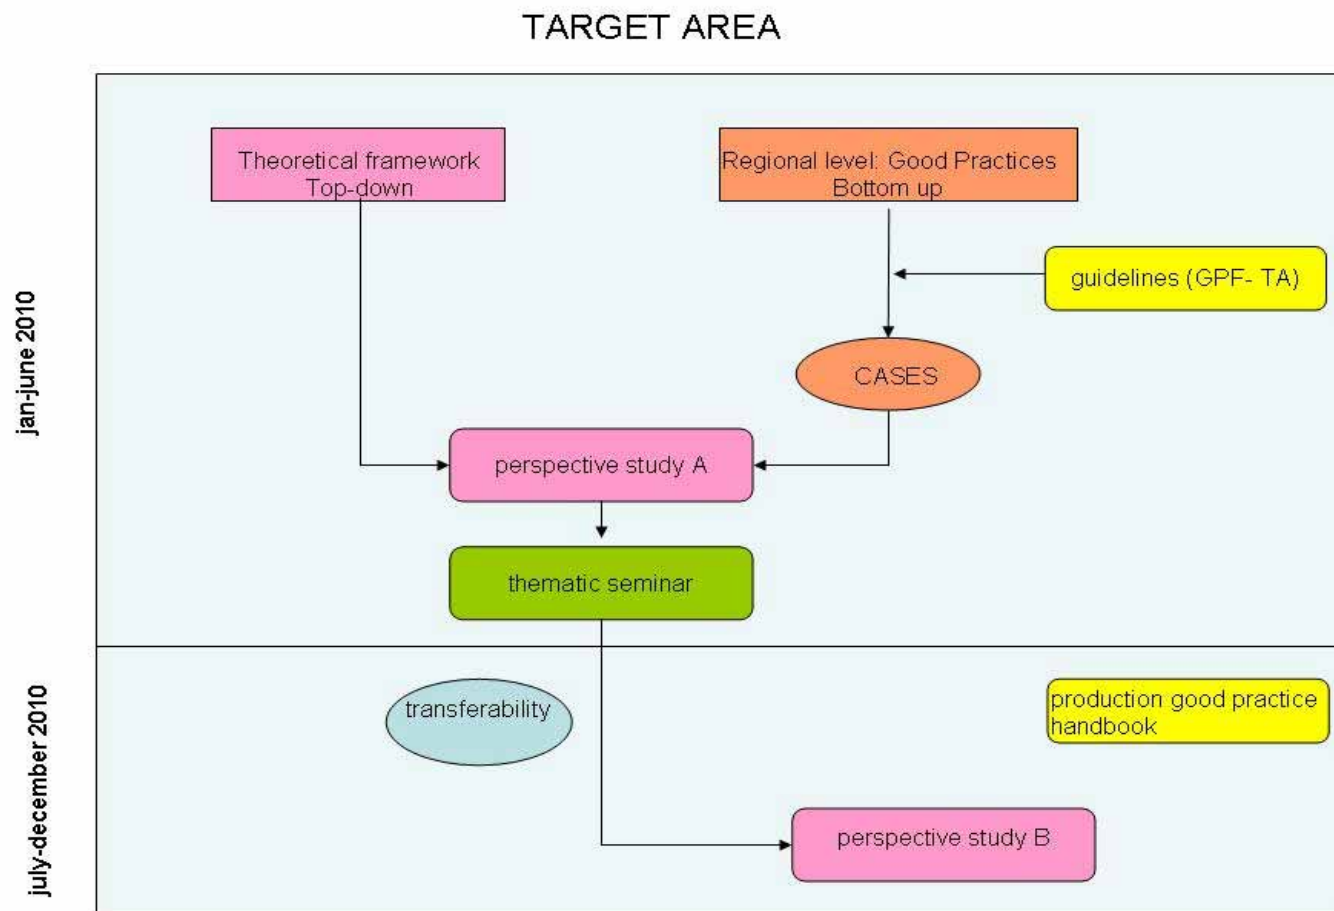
TARGET AREA

jan-june 2010

Theoretical framework
Top-down

Regional level: Good Practices
Bottom up

guidelines (GPF- TA)

CASES

perspective study A

thematic seminar

july-december 2010

transferability

production good practice handbook

perspective study B